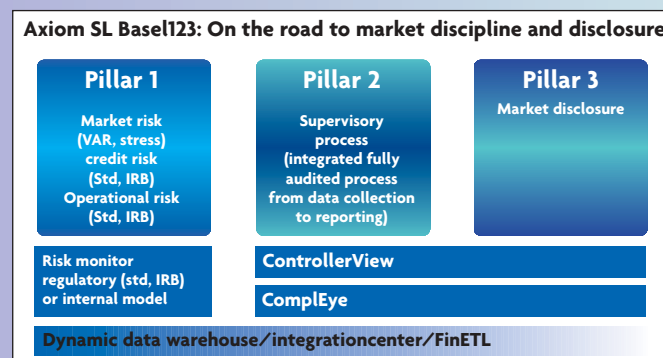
Axiom SL Basel123: On the road to market discipline and disclosure

Pillar 1

Market risk (VAR, stress) credit risk (Std, IRB) Operational risk (Std, IRB)

Pillar 2

Supervisory process (integrated fully audited process from data collection to reporting)

Pillar 3

Market disclosure

Risk monitor regulatory (std, IRB) or internal model

ControllerView

ComplEye

Dynamic data warehouse/integrationcenter/FinETL